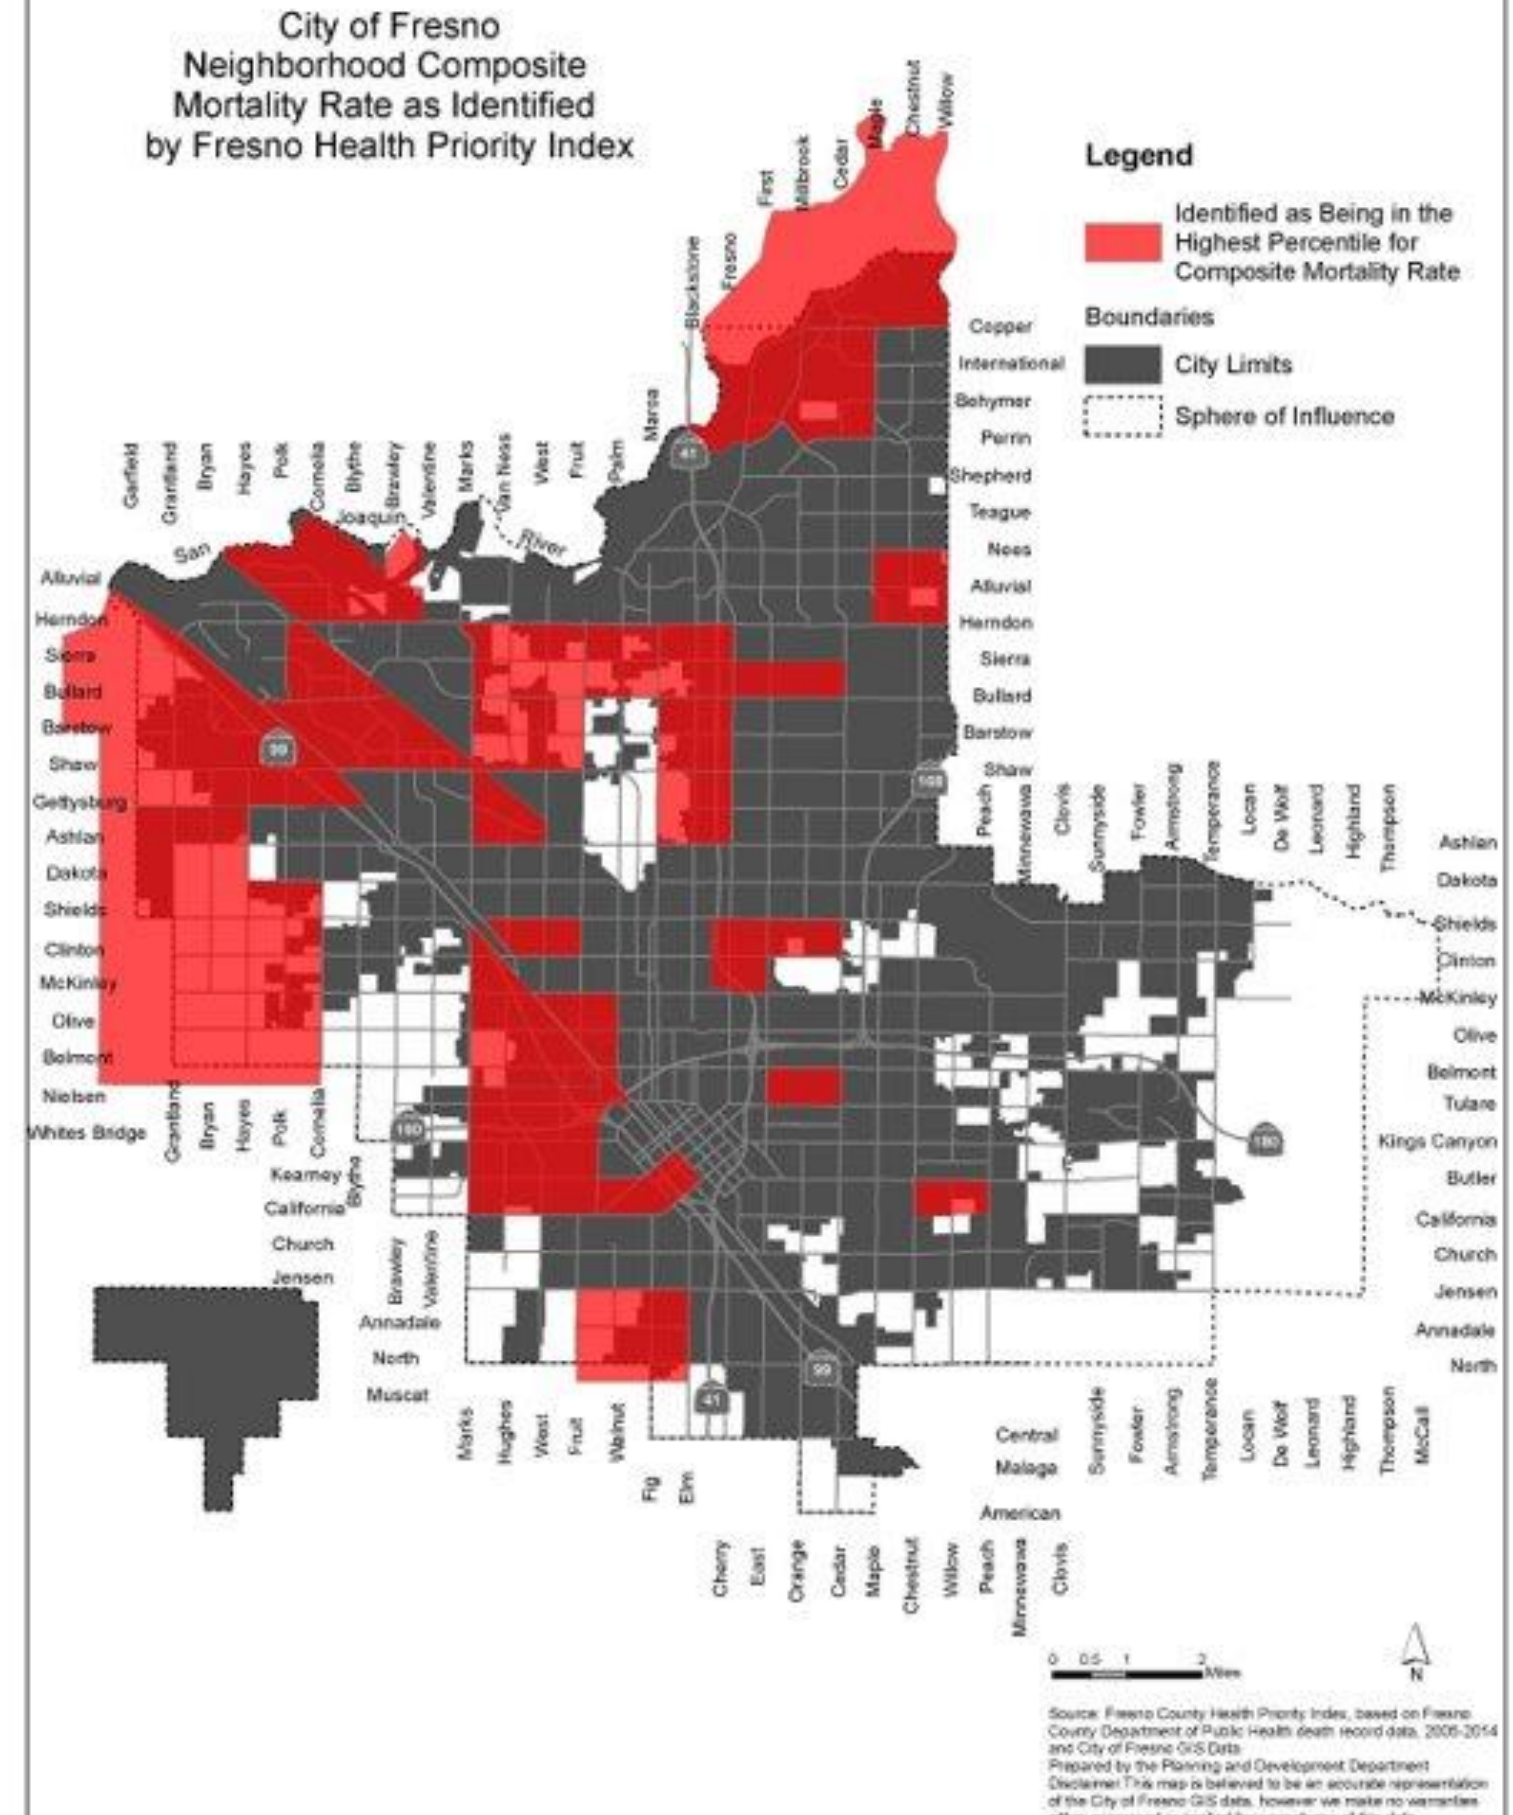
City of Fresno Neighborhood Composite Mortality Rate as Identified by Fresno Health Priority Index

Legend

Identified as Being in the Highest Percentile for Composite Mortality Rate

Boundaries

City Limits

Sphere of Influence

First
Millbrook
Cedar
Maple
Chestnut
Willow
Blackstone
Fresno
Marks

Copper
International
Behymer
Perrin
Shepherd
Teague
Nees
Alluvial
Herndon
Sierra
Bullard
Barstow
Shaw

Garfield
Grantland
Bryan
Hayes
Polk
Cornelia
Blythe
Brawley
Valentine
Marks
Van Ness
West
Fruit
Palm
Maroa

San Joaquin River

Alluvial
Herndon
Sierra
Bullard
Barstow
Shaw
Gettysburg
Ashlan
Dakota
Shields
Clinton
McKinley
Olive
Belmont
Nielsen
Whites Bridge

41
99
168
180

Peach
Minnewawa
Clovis
Sunnyside
Fowler
Armstrong
Temperance
Locan
De Wolf
Leonard
Highland
Thompson

Ashlan
Dakota
Shields
Clinton
McKinley
Olive
Belmont
Tulare
Kings Canyon
Butler
California
Church
Jensen
Annadale
North

Grantland
Bryan
Hayes
Polk
Cornelia
Kearney
Blythe
California
Church
Jensen
Brawley
Valentine
Annadale
North
Muscat

Marks
Hughes
West
Fruit
Walnut
Fig
Elm

Central
Malaga
American

Sunnyside
Fowler
Armstrong
Temperance
Locan
De Wolf
Leonard
Highland
Thompson
McCall

Cherry
East
Orange
Cedar
Maple
Chestnut
Willow
Peach
Minnewawa
Clovis

0 0.5 1 2 Miles

N

Source: Fresno County Health Priority Index, based on Fresno County Department of Public Health death record data, 2005-2014 and City of Fresno GIS Data
Prepared by the Planning and Development Department
Disclaimer This map is believed to be an accurate representation of the City of Fresno GIS data, however we make no warranties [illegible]